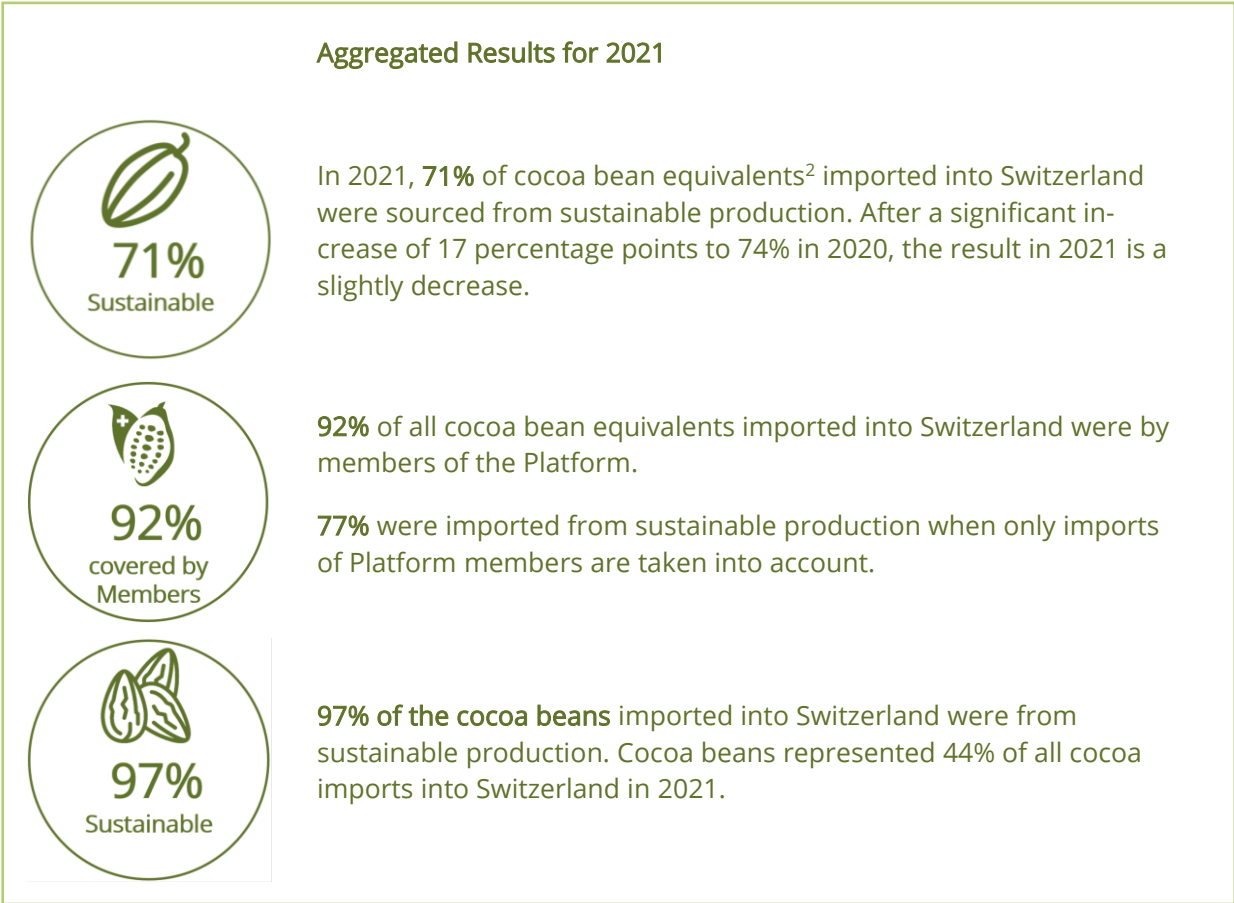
Aggregated Results for 2021

71%
Sustainable

In 2021, 71% of cocoa bean equivalents$^2$ imported into Switzerland were sourced from sustainable production. After a significant increase of 17 percentage points to 74% in 2020, the result in 2021 is a slightly decrease.

92%
covered by Members

92% of all cocoa bean equivalents imported into Switzerland were by members of the Platform.

77% were imported from sustainable production when only imports of Platform members are taken into account.

97%
Sustainable

97% of the cocoa beans imported into Switzerland were from sustainable production. Cocoa beans represented 44% of all cocoa imports into Switzerland in 2021.